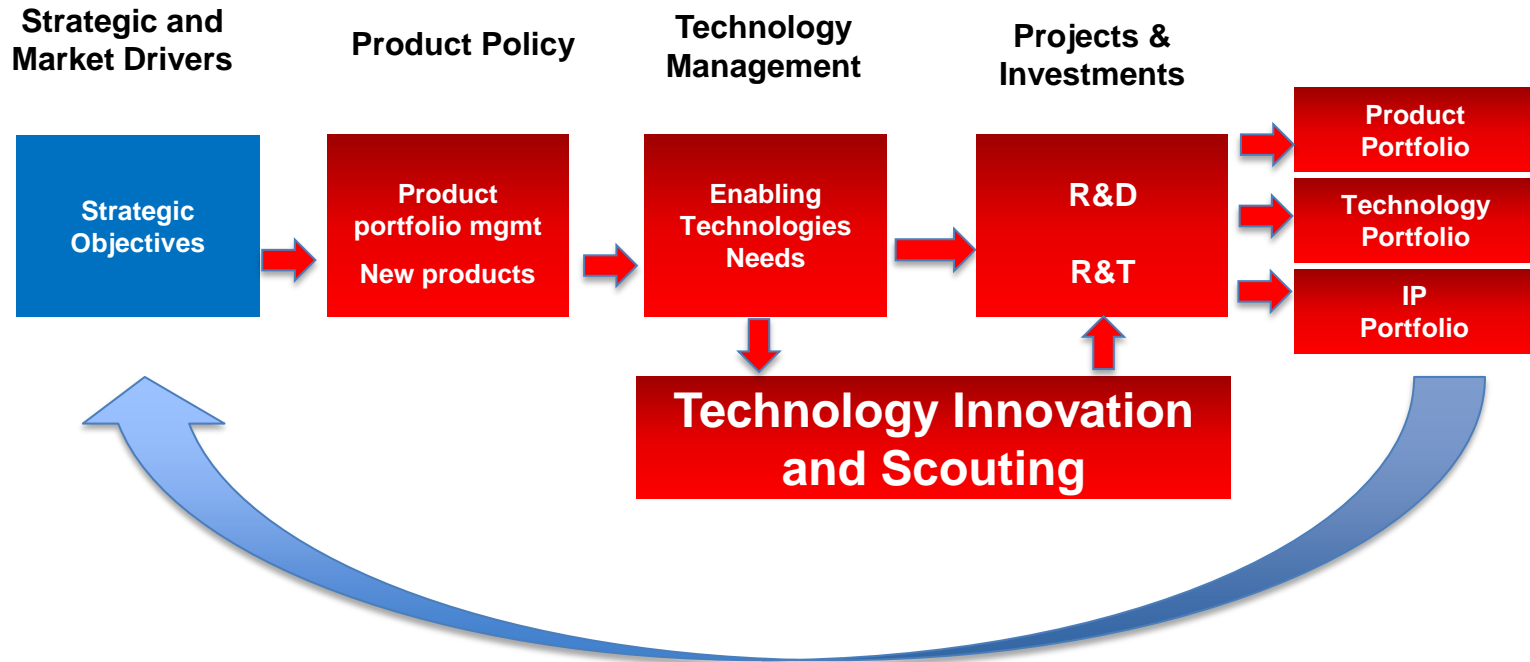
Strategic and Market Drivers

Product Policy

Technology Management

Projects & Investments

Strategic Objectives

Product portfolio mgmt

New products

Enabling Technologies Needs

R&D

R&T

Product Portfolio

Technology Portfolio

IP Portfolio

Technology Innovation and Scouting